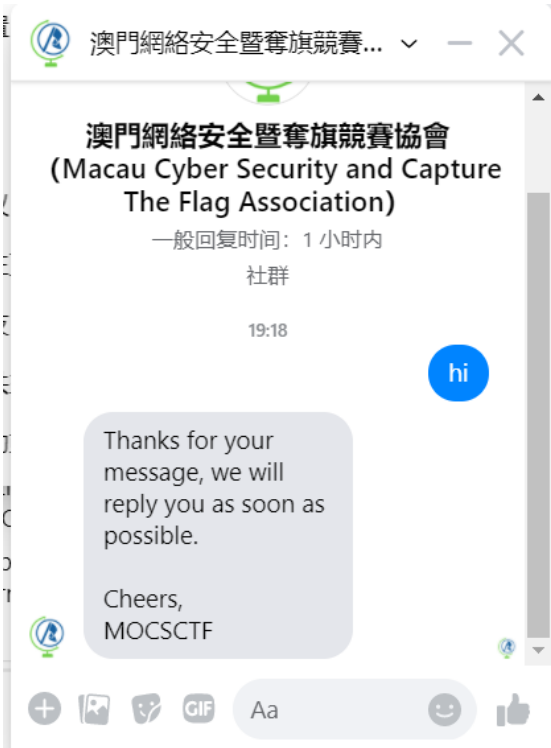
澳門網絡安全暨奪旗競賽...

澳門網絡安全暨奪旗競賽協會 (Macau Cyber Security and Capture The Flag Association)

一般回复时间：1 小时内

社群

19:18

hi

Thanks for your message, we will reply you as soon as possible.

Cheers,
MOCSCTF

GIF

Aa